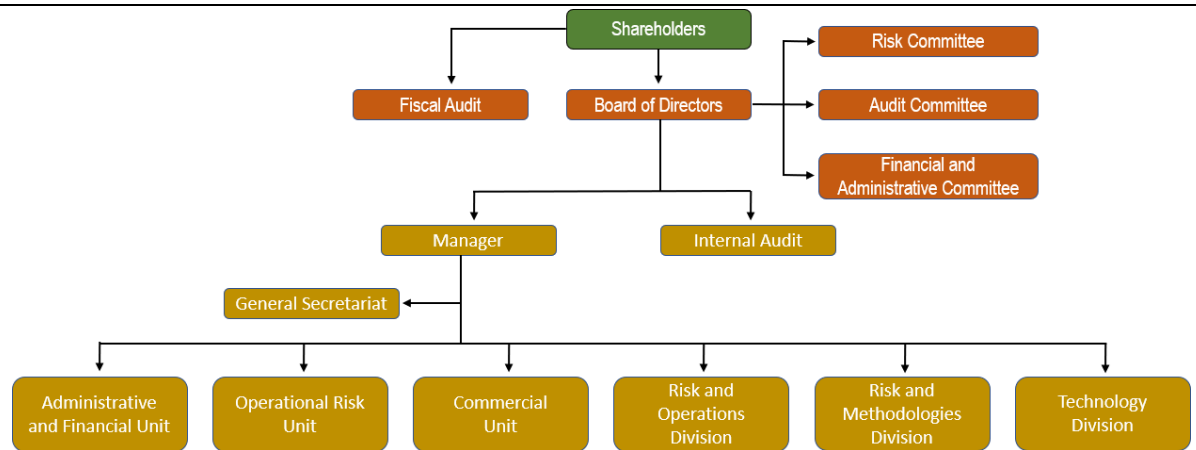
Shareholders

Fiscal Audit

Board of Directors

Risk Committee

Audit Committee

Financial and Administrative Committee

Manager

Internal Audit

General Secretariat

Administrative and Financial Unit

Operational Risk Unit

Commercial Unit

Risk and Operations Division

Risk and Methodologies Division

Technology Division